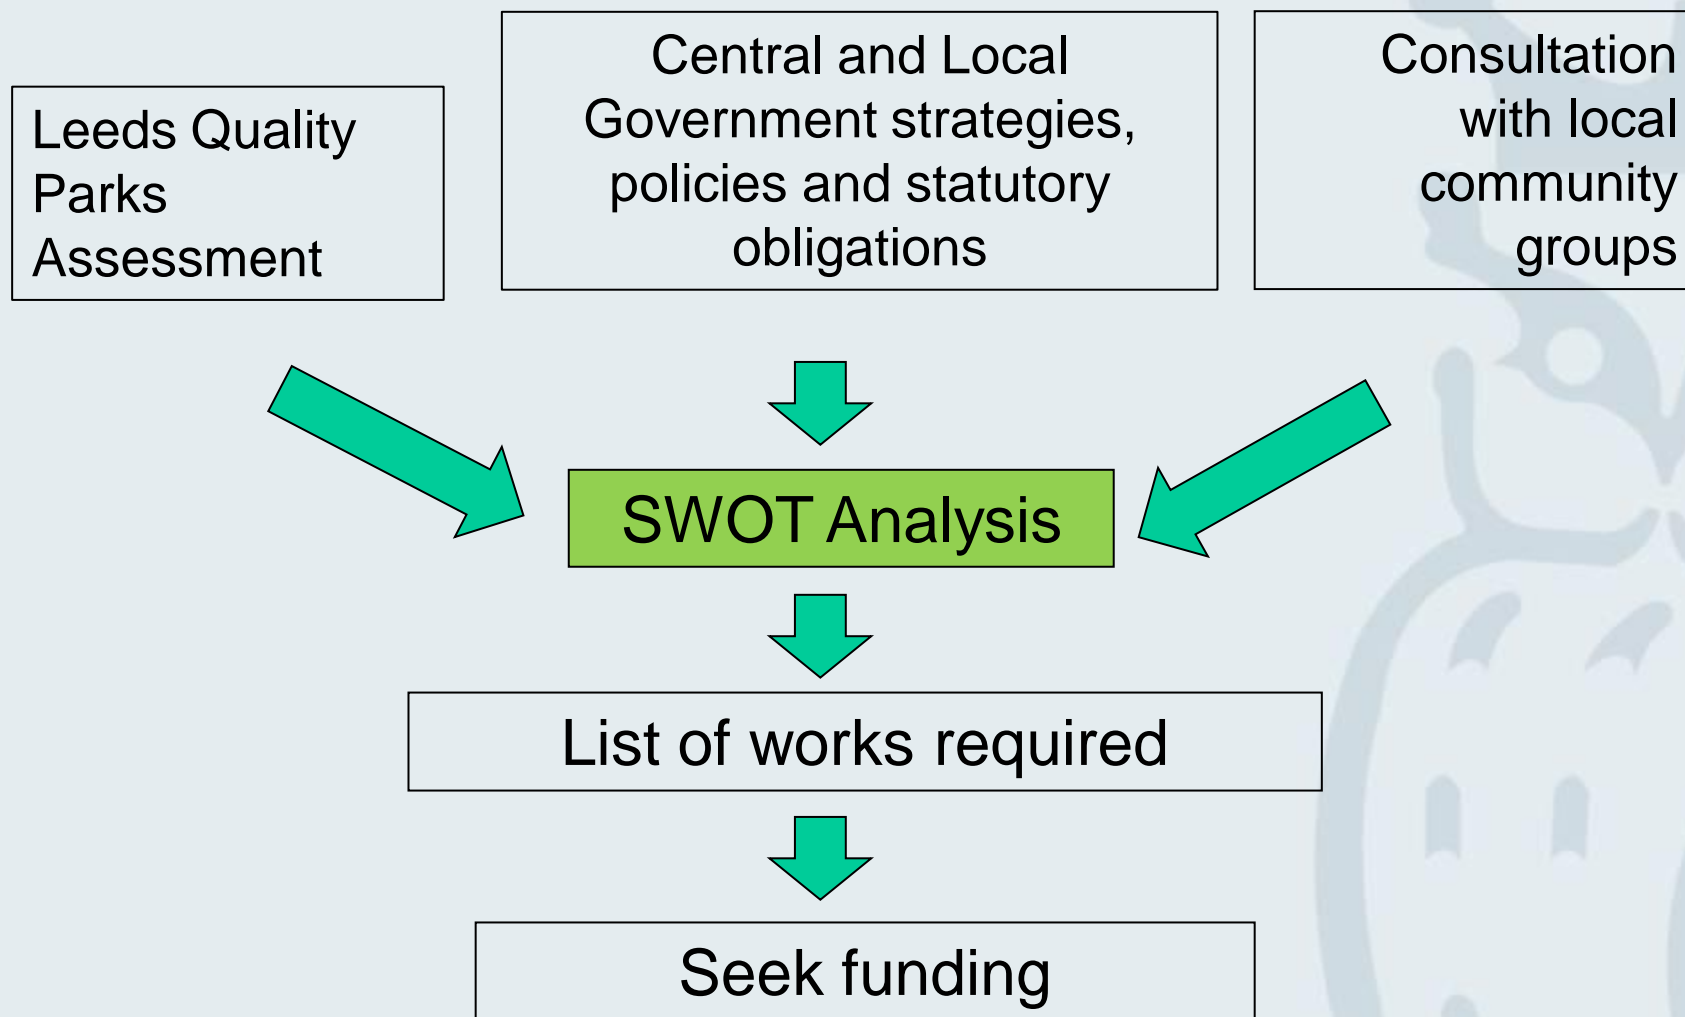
Leeds Quality Parks Assessment

Central and Local Government strategies, policies and statutory obligations

Consultation with local community groups

SWOT Analysis

List of works required

Seek funding